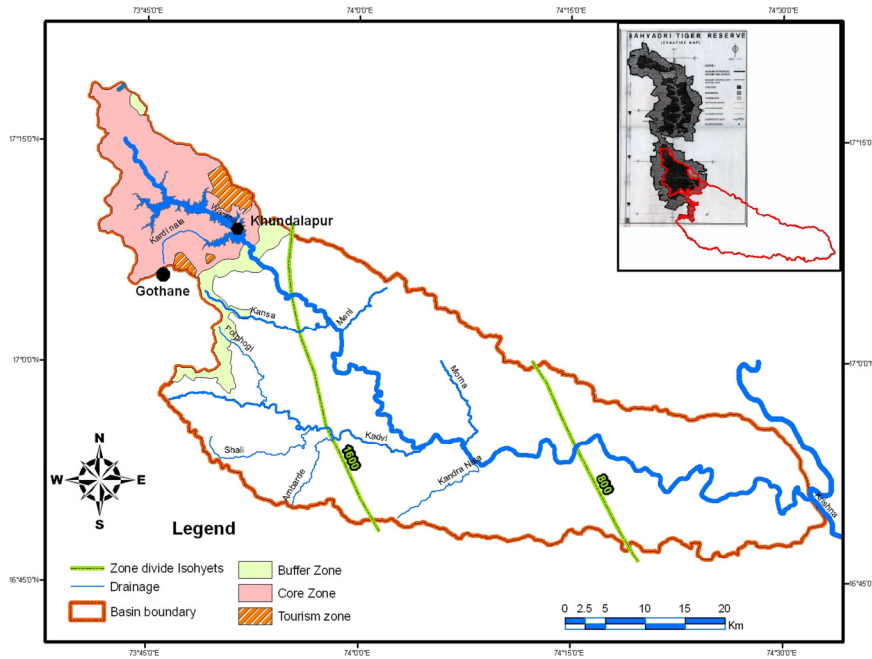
73°45'0"E
74°0'0"E
74°15'0"E
74°30'0"E

SAHYADRI TIGER RESERVE
(LOCATION MAP)

17°15'0"N
17°15'0
17°0'0"N
17°0'0"
16°45'0"N
16°45'0

Khundalapur
Kardi nala
Warna
Gothane
Kansa
Morli
Pohahogi
Morna
Shali
Kadvi
Ambarde
Kandra Nala
Krishna
1600
800

N
W
E
S

Legend

Zone divide Isohyets
Drainage
Basin boundary
Buffer Zone
Core Zone
Tourism zone

0 2.5 5 10 15 20
Km

73°45'0"E
74°0'0"E
74°15'0"E
74°30'0"E